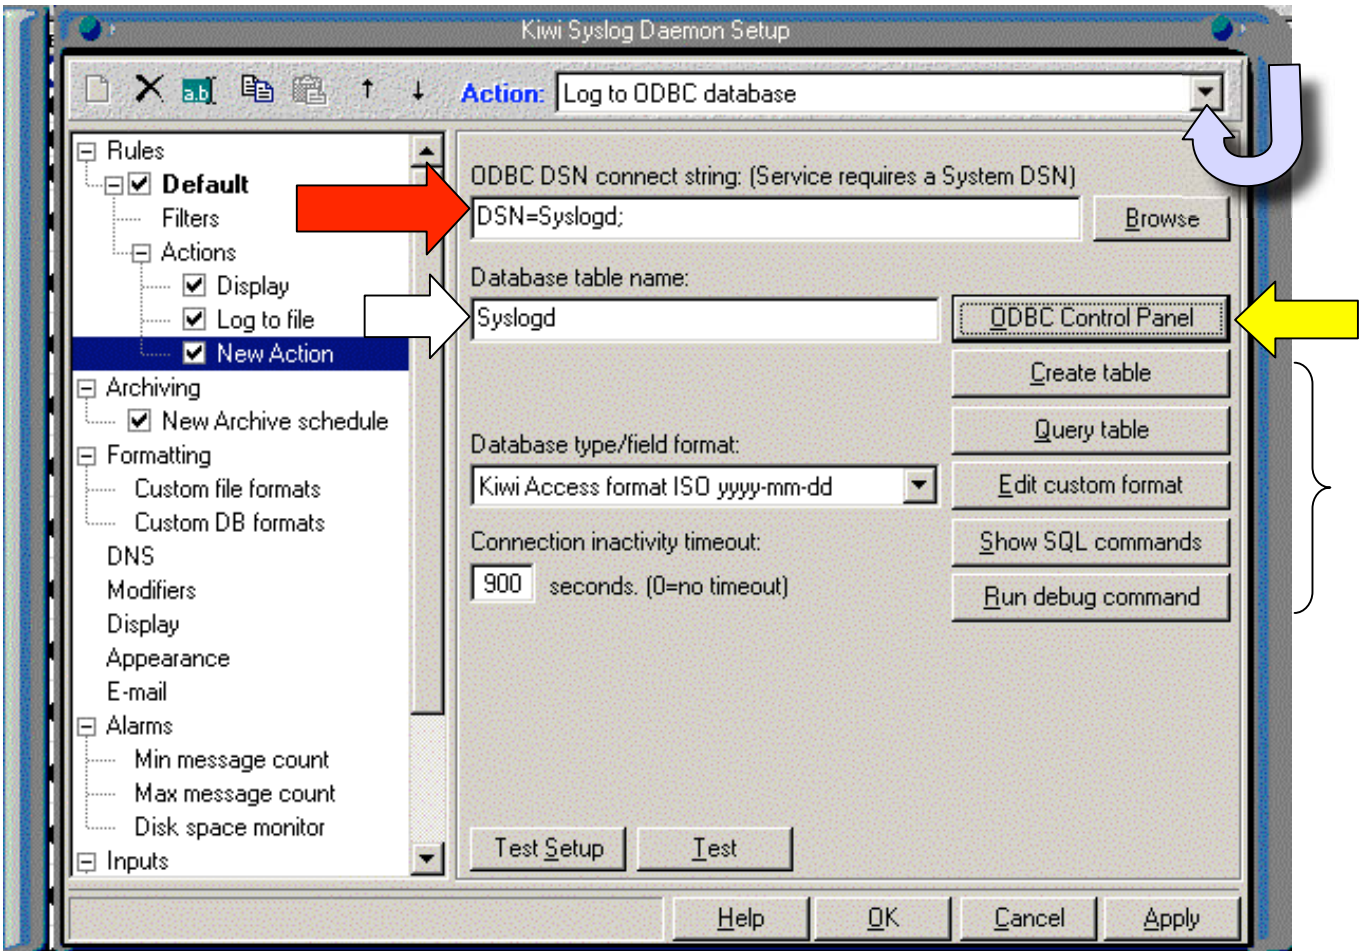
Kiwi Syslog Daemon Setup

a.b

Action: Log to ODBC database

Rules
Default
Filters
Actions
Display
Log to file
New Action
Archiving
New Archive schedule
Formatting
Custom file formats
Custom DB formats
DNS
Modifiers
Display
Appearance
E-mail
Alarms
Min message count
Max message count
Disk space monitor
Inputs

ODBC DSN connect string: (Service requires a System DSN)
DSN=Syslogd;
Browse

Database table name:
Syslogd
ODBC Control Panel
Create table
Query table
Database type/field format:
Kiwi Access format ISO yyyy-mm-dd
Edit custom format
Connection inactivity timeout:
Show SQL commands
900 seconds. (0=no timeout)
Run debug command

Test Setup
Test

Help
OK
Cancel
Apply